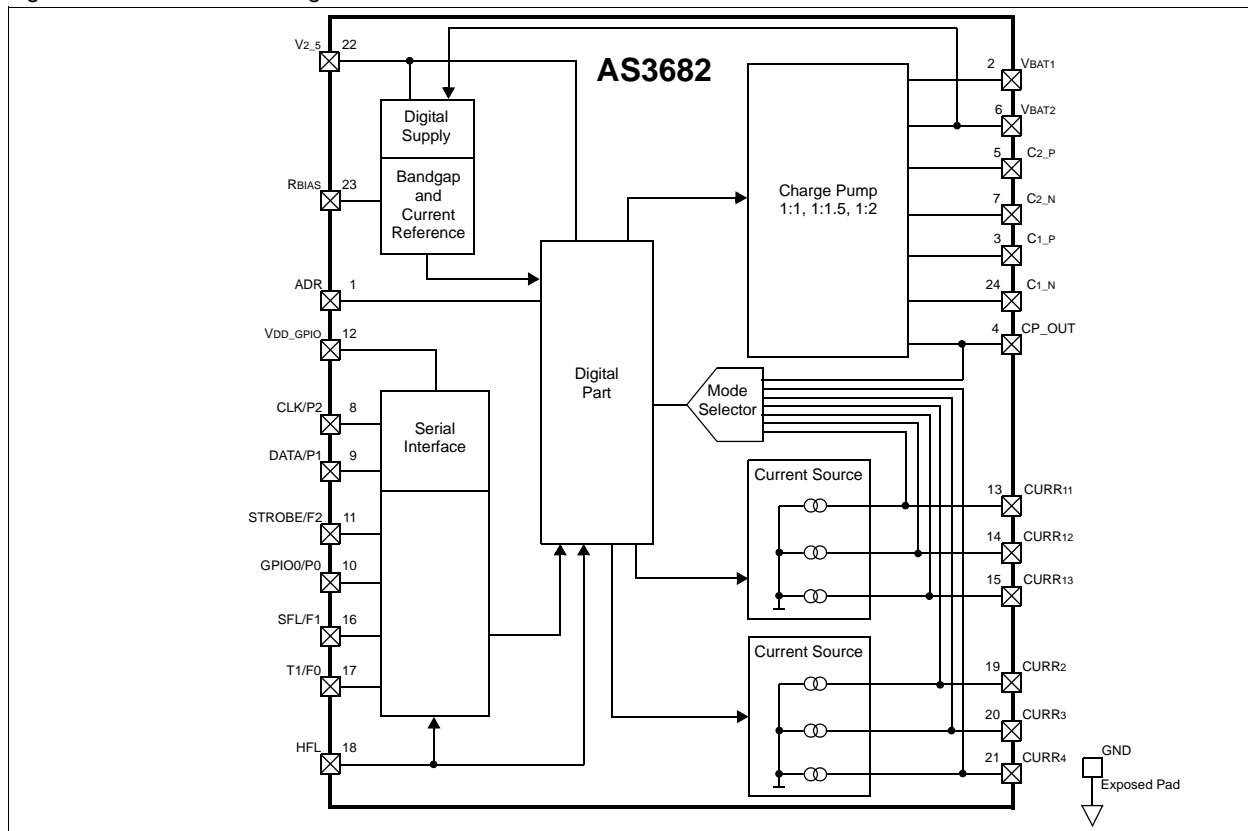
AS3682

V2_5 22
RBIAS 23
ADR 1
VDD_GPIO 12
CLK/P2 8
DATA/P1 9
STROBE/F2 11
GPIO0/P0 10
SFL/F1 16
T1/F0 17
HFL 18

Digital Supply

Bandgap and Current Reference

Serial Interface

Digital Part

Mode Selector

Charge Pump 1:1, 1:1.5, 1:2

Current Source

Current Source

2 VBAT1
6 VBAT2
5 C2_P
7 C2_N
3 C1_P
24 C1_N
4 CP_OUT
13 CURR11
14 CURR12
15 CURR13
19 CURR2
20 CURR3
21 CURR4

GND
Exposed Pad